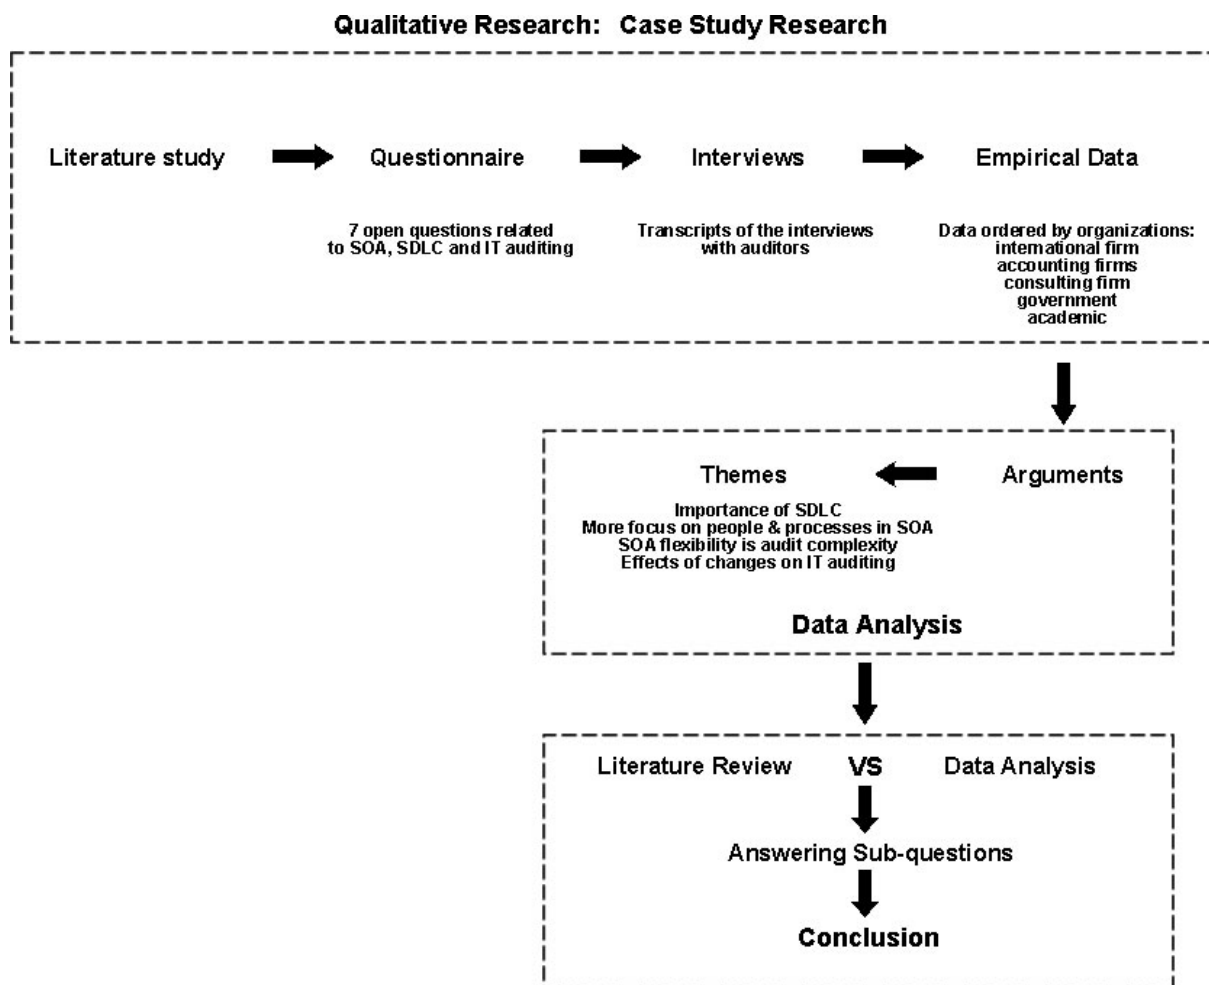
Qualitative Research: Case Study Research

Literature study

Questionnaire

7 open questions related to SOA, SDLC and IT auditing

Interviews

Transcripts of the interviews with auditors

Empirical Data

Data ordered by organizations:
international firm
accounting firms
consulting firm
government
academic

Arguments

Themes

Importance of SDLC
More focus on people & processes in SOA
SOA flexibility is audit complexity
Effects of changes on IT auditing

Data Analysis

Literature Review VS Data Analysis

Answering Sub-questions

Conclusion